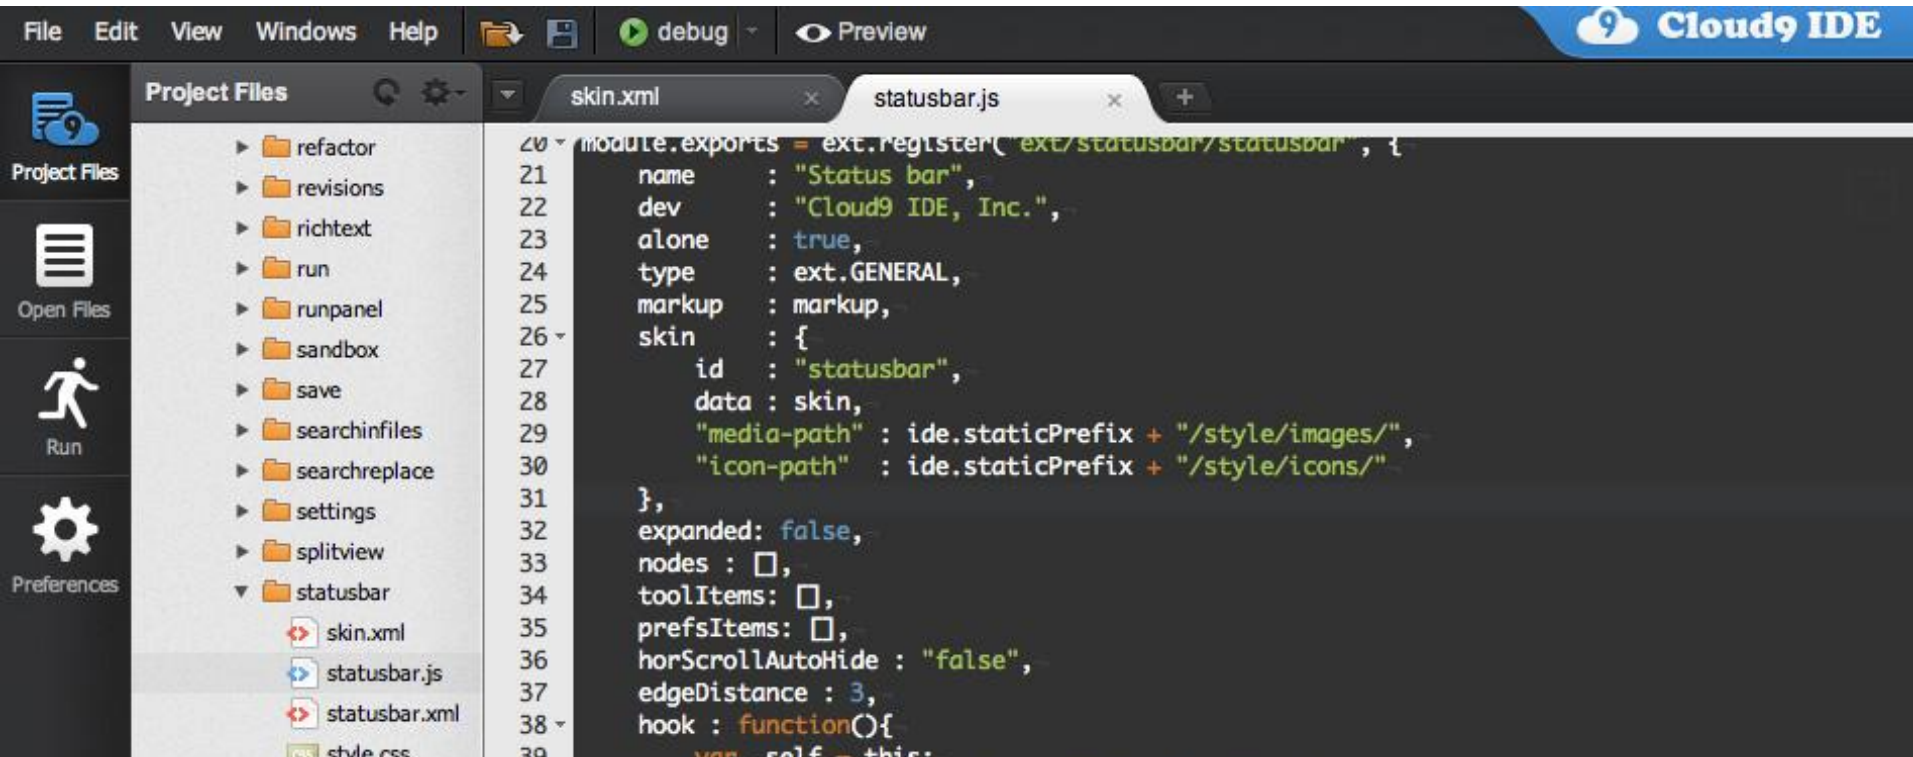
File Edit View Windows Help debug Preview Cloud9 IDE

Project Files

Project Files

Open Files

Run

Preferences

refactor
revisions
richtext
run
runpanel
sandbox
save
searchinfiles
searchreplace
settings
splitview
statusbar
skin.xml
statusbar.js
statusbar.xml
style.css

skin.xml ×
statusbar.js ×
+

20 module.exports = ext.register("ext/statusbar/statusbar", {
21 name : "Status bar",
22 dev : "Cloud9 IDE, Inc.",
23 alone : true,
24 type : ext.GENERAL,
25 markup : markup,
26 skin : {
27 id : "statusbar",
28 data : skin,
29 "media-path" : ide.staticPrefix + "/style/images/",
30 "icon-path" : ide.staticPrefix + "/style/icons/"
31 },
32 expanded: false,
33 nodes : [],
34 toolItems: [],
35 prefsItems: [],
36 horScrollAutoHide : "false",
37 edgeDistance : 3,
38 hook : function(){
39 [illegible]